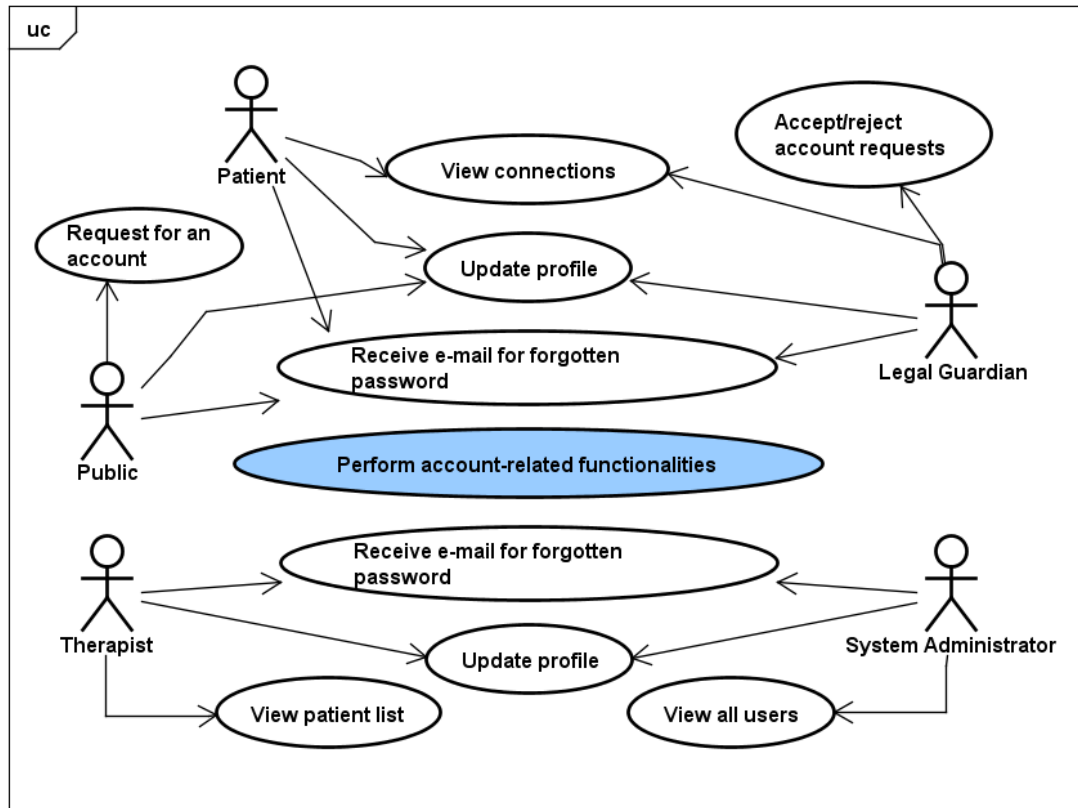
uc

Patient

Accept/reject account requests

View connections

Request for an account

Update profile

Receive e-mail for forgotten password

Legal Guardian

Public

Perform account-related functionalities

Receive e-mail for forgotten password

Therapist

Update profile

System Administrator

View patient list

View all users